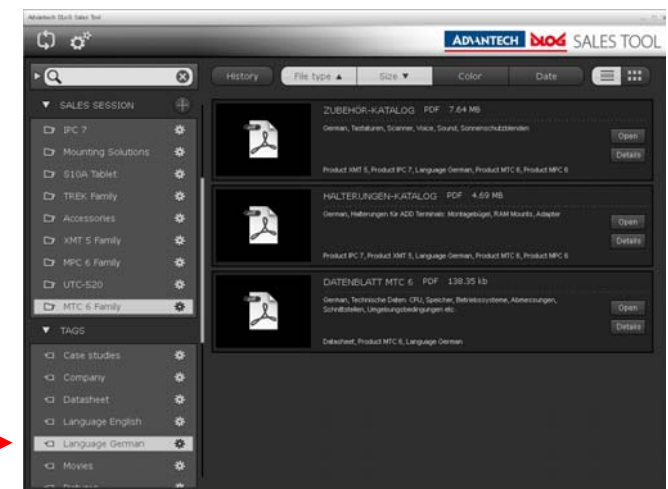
Advantech DLoG Sales Tool

ADVANTECH DLoG SALES TOOL

History File type ▲ Size ▼ Color Date

▼ SALES SESSION
IPC 7
Mounting Solutions
S10A Tablet
TREK Family
Accessories
XMT 5 Family
MPC 6 Family
UTC-520
MTC 6 Family
▼ TAGS
Case studies
Company
Datasheet
Language English
Language German
Movies

ZUBEHÖR-KATALOG PDF 7.64 MB
German, Tastaturen, Scanner, Voice, Sound, Sonnenschutzblenden
Product XMT 5, Product IPC 7, Language German, Product MTC 6, Product MPC 6
Open
Details

HALTERUNGEN-KATALOG PDF 4.69 MB
German, Halterungen für ADD Terminals: Montagebügel, RAM Mounts, Adapter
Product IPC 7, Product XMT 5, Language German, Product MTC 6, Product MPC 6
Open
Details

DATENBLATT MTC 6 PDF 138.35 kb
German, Technische Daten: CPU, Speicher, Betriebssysteme, Abmessungen, Schnittstellen, Umgebungsbedingungen etc.
Datasheet, Product MTC 6, Language German
Open
Details